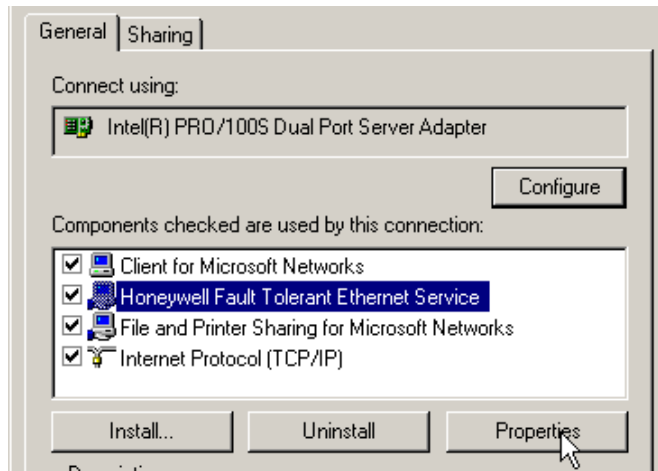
General | Sharing

Connect using:

Intel(R) PRO/100S Dual Port Server Adapter

Configure

Components checked are used by this connection:

Client for Microsoft Networks
Honeywell Fault Tolerant Ethernet Service
File and Printer Sharing for Microsoft Networks
Internet Protocol (TCP/IP)

Install... | Uninstall | Properties

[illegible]